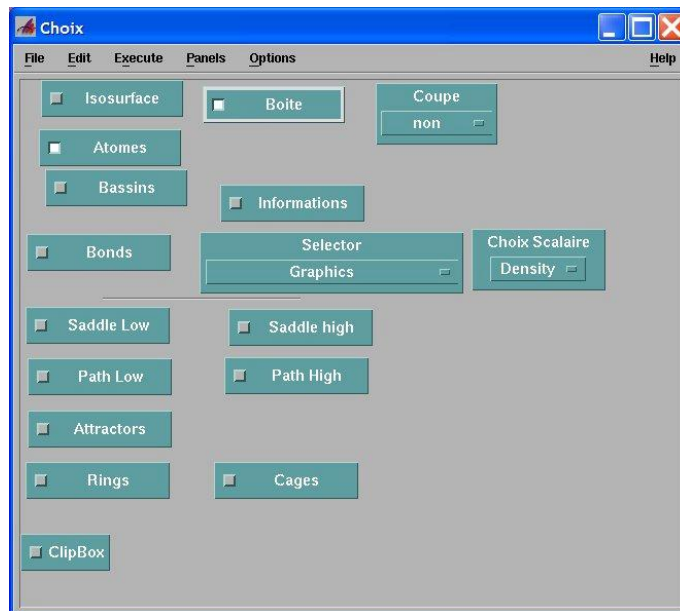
Choix

File Edit Execute Panels Options Help

Isosurface

Boite

Coupe
non

Atomes

Bassins

Informations

Bonds

Selector
Graphics

Choix Scalaire
Density

Saddle Low

Saddle high

Path Low

Path High

Attractors

Rings

Cages

ClipBox